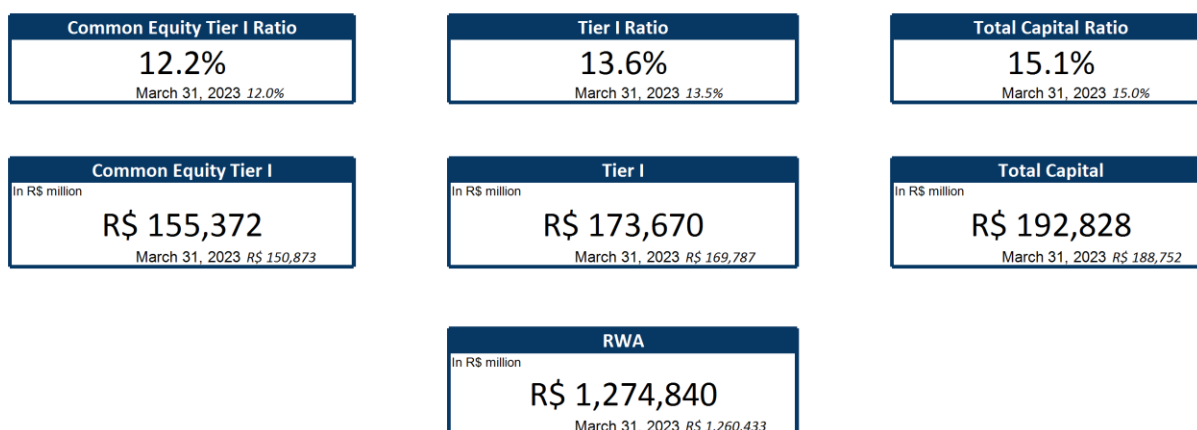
Common Equity Tier I Ratio
12.2%
March 31, 2023 12.0%

Tier I Ratio
13.6%
March 31, 2023 13.5%

Total Capital Ratio
15.1%
March 31, 2023 15.0%

Common Equity Tier I
In R$ million
R$ 155,372
March 31, 2023 R$ 150,873

Tier I
In R$ million
R$ 173,670
March 31, 2023 R$ 169,787

Total Capital
In R$ million
R$ 192,828
March 31, 2023 R$ 188,752

RWA
In R$ million
R$ 1,274,840
March 31, 2023 R$ 1,260,433